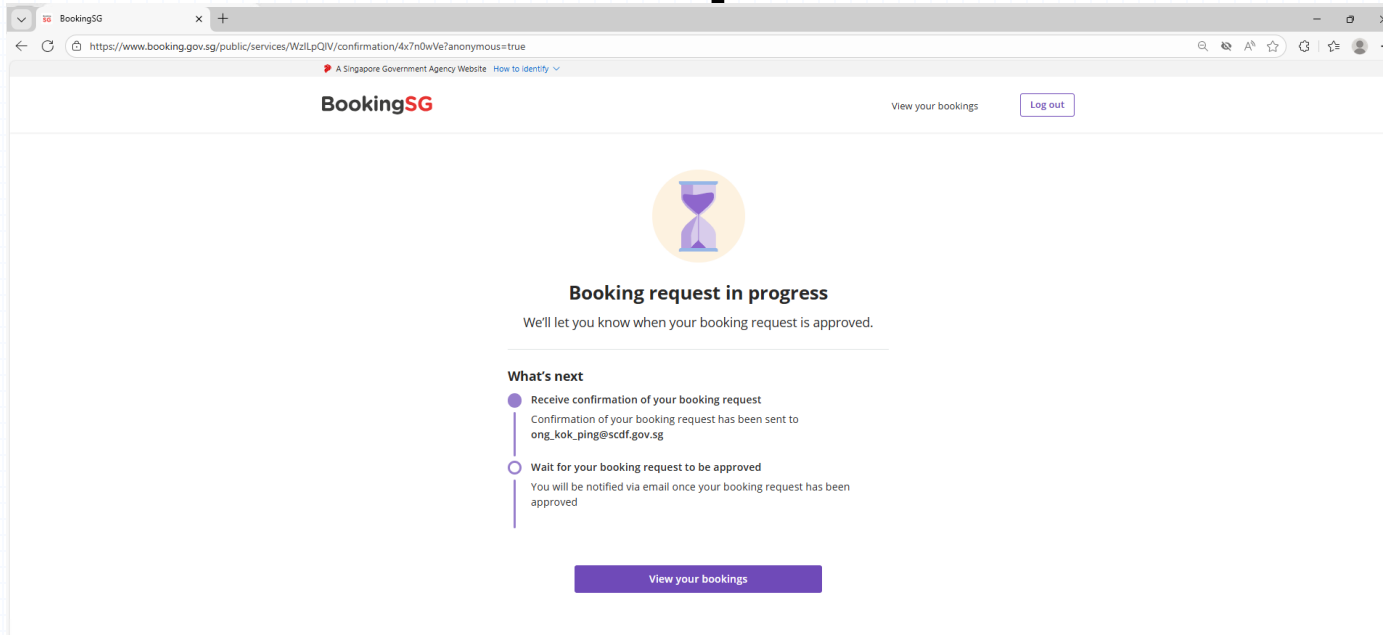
SG BookingSG

https://www.booking.gov.sg/public/services/WzlLpQIV/confirmation/4x7n0wVe?anonymous=true

A Singapore Government Agency Website How to identify

BookingSG

View your bookings

Log out

Booking request in progress

We'll let you know when your booking request is approved.

What's next

Receive confirmation of your booking request

Confirmation of your booking request has been sent to ong_kok_ping@scdf.gov.sg

Wait for your booking request to be approved

You will be notified via email once your booking request has been approved

View your bookings